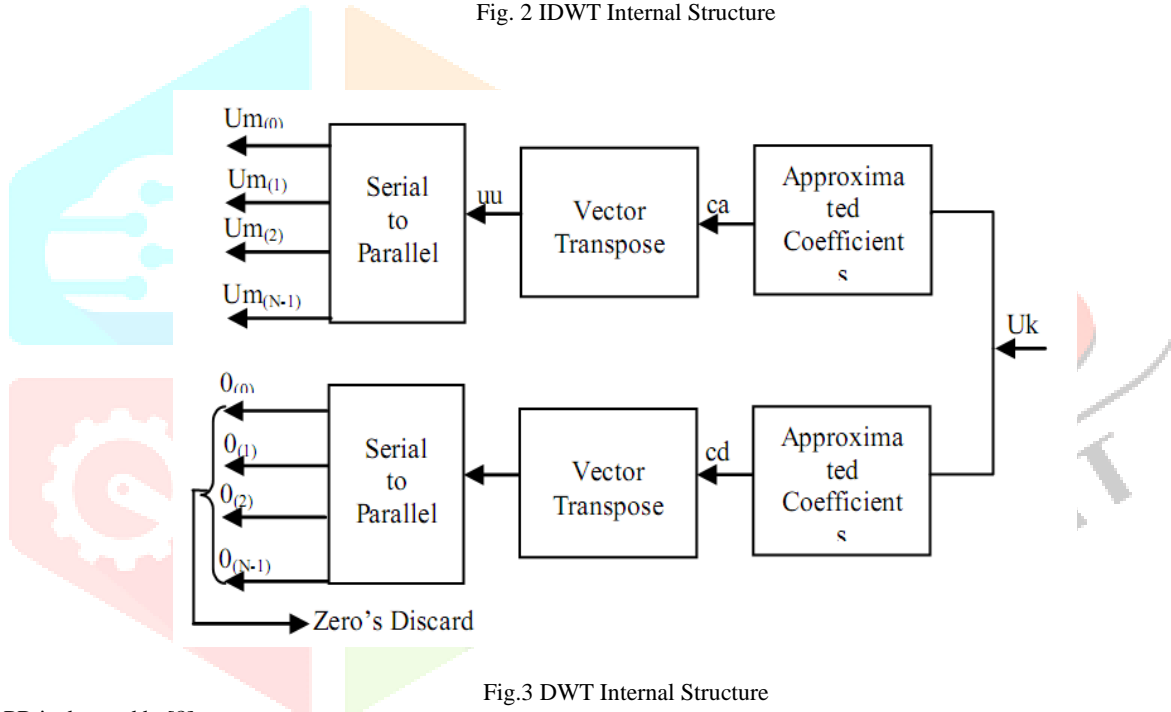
Fig. 2 IDWT Internal Structure

$Um_{(0)}$
$Um_{(1)}$
$Um_{(2)}$
$Um_{(N-1)}$

Serial to Parallel

uu

Vector Transpose

ca

Approximated Coefficients

Uk

$0_{(0)}$
$0_{(1)}$
$0_{(2)}$
$0_{(N-1)}$

Serial to Parallel

Vector Transpose

cd

Approximated Coefficients

Zero's Discard

Fig.3 DWT Internal Structure

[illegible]